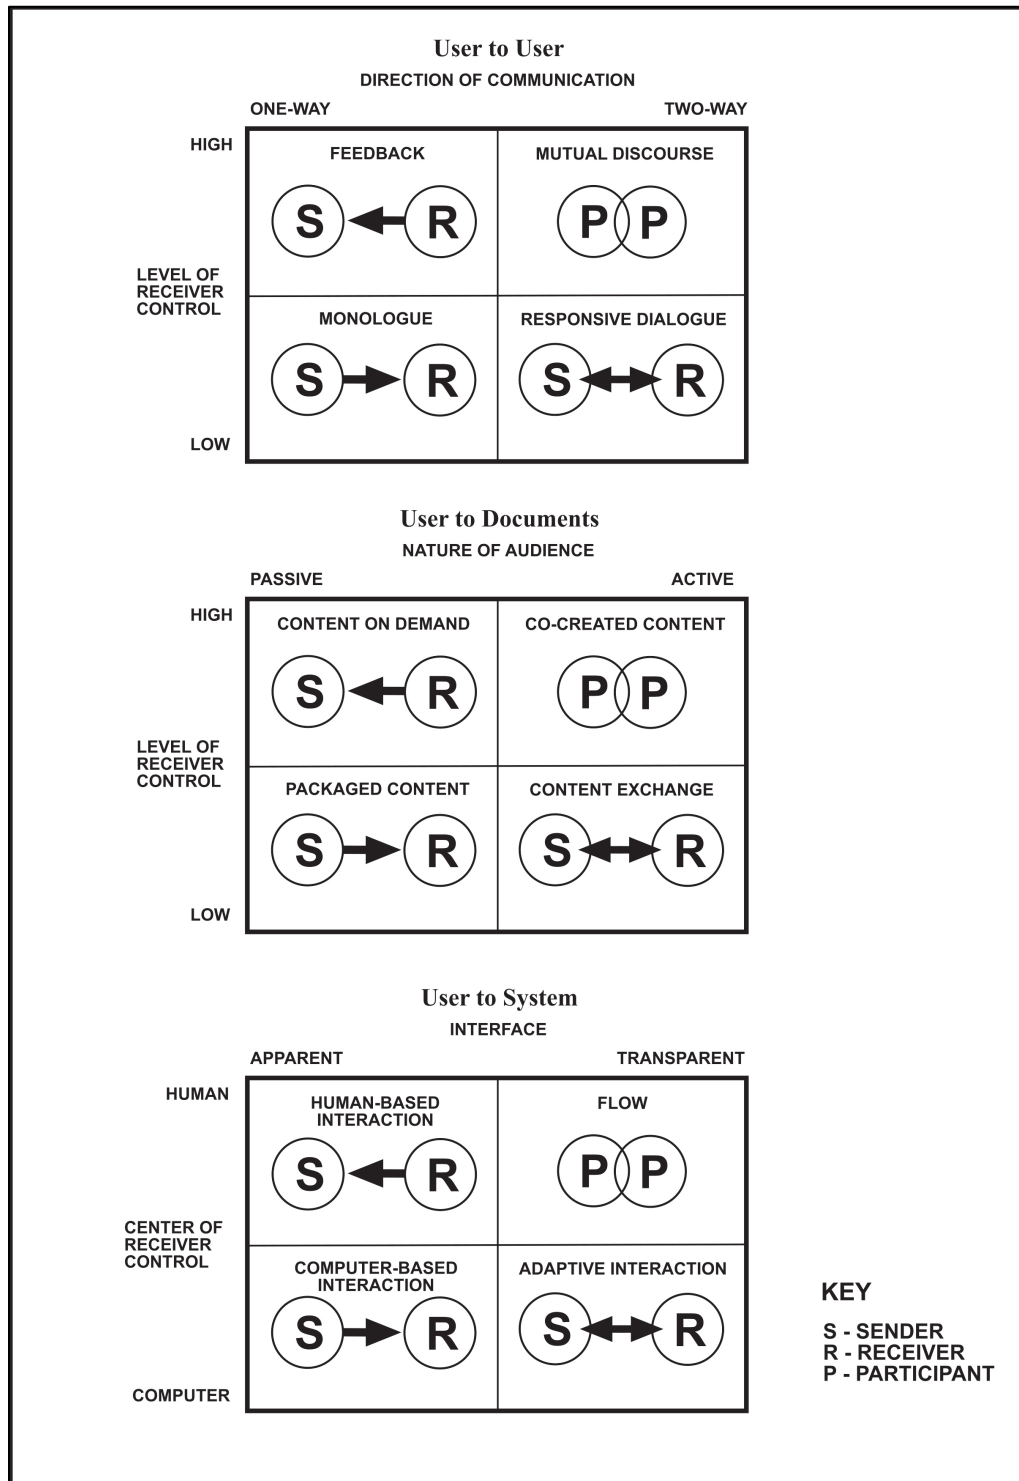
User to User
DIRECTION OF COMMUNICATION

ONE-WAY TWO-WAY

HIGH

LEVEL OF RECEIVER CONTROL

LOW

FEEDBACK
S R

MUTUAL DISCOURSE
P P

MONOLOGUE
S R

RESPONSIVE DIALOGUE
S R

User to Documents
NATURE OF AUDIENCE

PASSIVE ACTIVE

HIGH

LEVEL OF RECEIVER CONTROL

LOW

CONTENT ON DEMAND
S R

CO-CREATED CONTENT
P P

PACKAGED CONTENT
S R

CONTENT EXCHANGE
S R

User to System
INTERFACE

APPARENT TRANSPARENT

HUMAN

CENTER OF RECEIVER CONTROL

COMPUTER

HUMAN-BASED INTERACTION
S R

FLOW
P P

COMPUTER-BASED INTERACTION
S R

ADAPTIVE INTERACTION
S R

KEY
S - SENDER
R - RECEIVER
P - PARTICIPANT